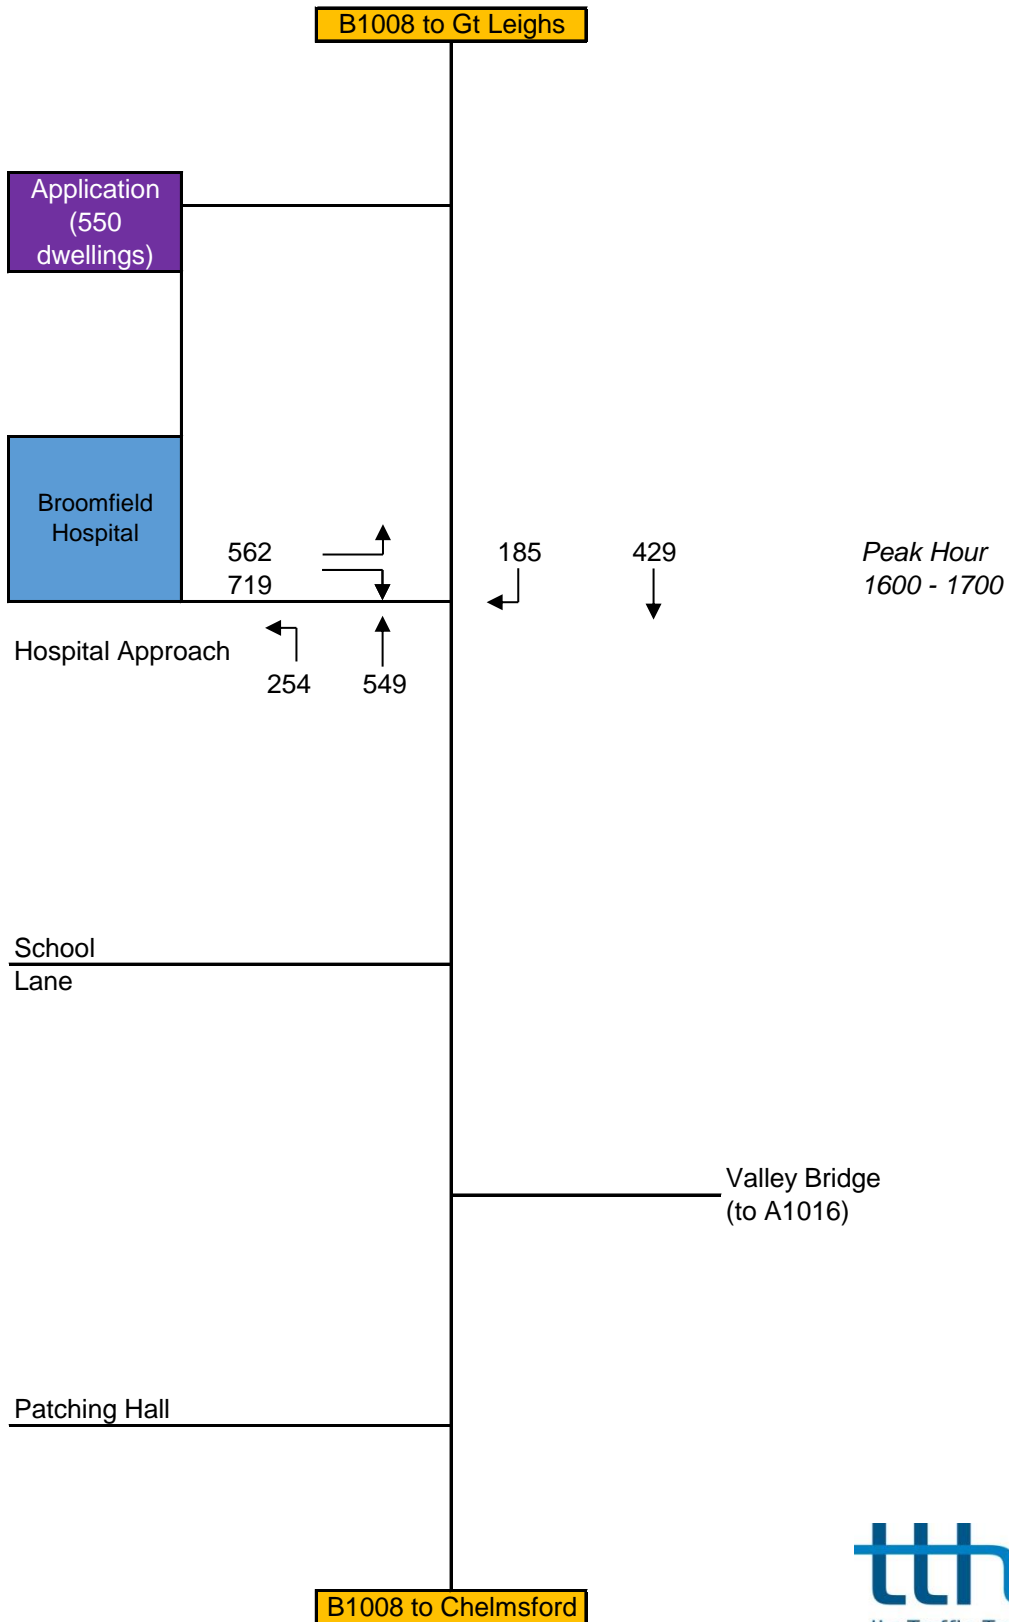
B1008 to Gt Leighs

Application (550 dwellings)

Broomfield Hospital

562

719

185

429

Peak Hour
1600 - 1700

Hospital Approach

254

549

School Lane

Valley Bridge (to A1016)

Patching Hall

tth

B1008 to Chelmsford